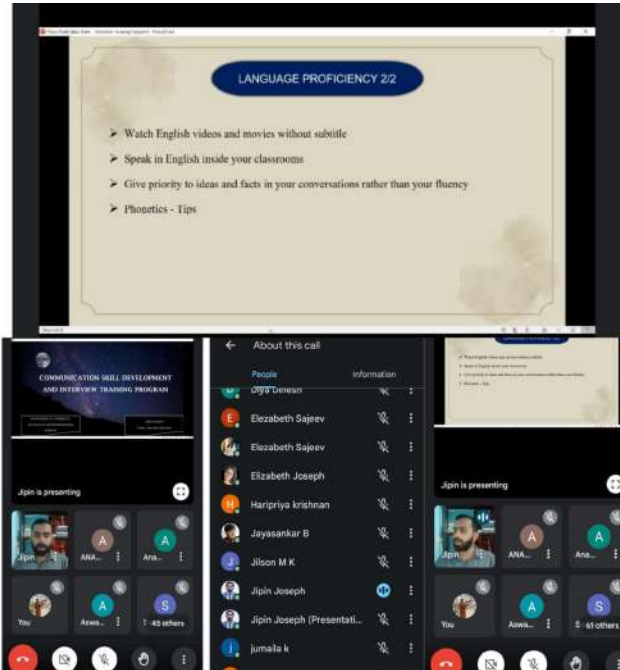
LANGUAGE PROFICIENCY 2/2

➢ Watch English videos and movies without subtitle

➢ Speak in English inside your classrooms

➢ Give priority to ideas and facts in your conversations rather than your fluency

➢ Phonetics - Tips

COMMUNICATION SKILL DEVELOPMENT AND INTERVIEW TRAINING PROGRAM

Jipin is presenting

Jipin

ANA...

Ana...

You

Aswa...

S

45 others

About this call

People

Information

Diya Delesh

Elezabeth Sajeev

Elezabeth Sajeev

Elizabeth Joseph

Haripriya krishnan

Jayasankar B

Jilson M K

Jipin Joseph

Jipin Joseph (Presentati...

jumaila k

Jipin is presenting

Jipin

ANA...

Ana...

You

Aswa...

S

45 others